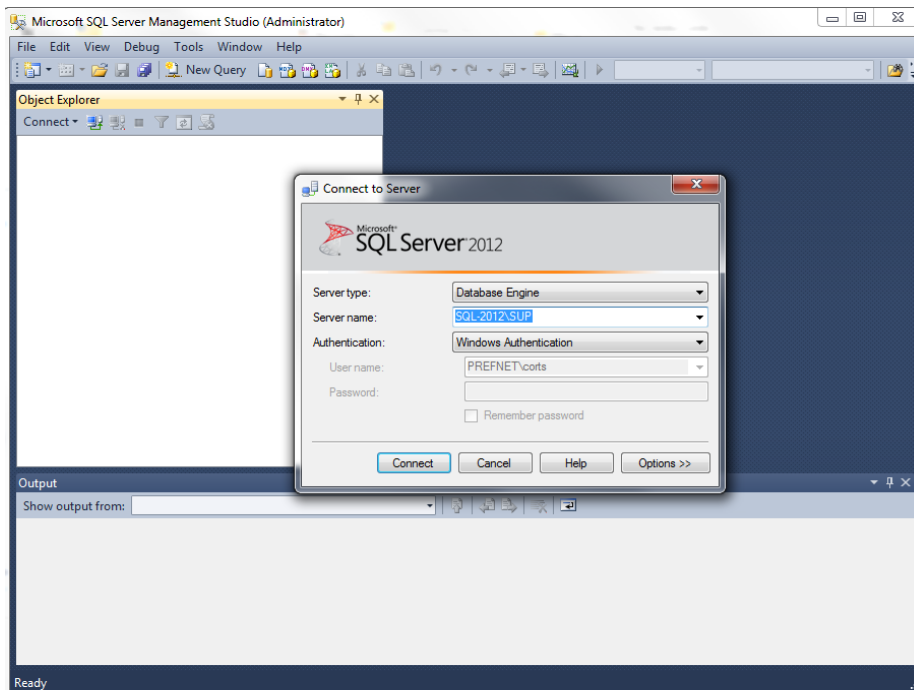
Microsoft SQL Server Management Studio (Administrator)

File Edit View Debug Tools Window Help

New Query

Object Explorer

Connect

Connect to Server

Microsoft SQL Server 2012

Server type: Database Engine

Server name: SQL-2012\SUP

Authentication: Windows Authentication

User name: PREFNET\corts

Password:

Remember password

Connect Cancel Help Options >>

Output

Show output from:

Ready